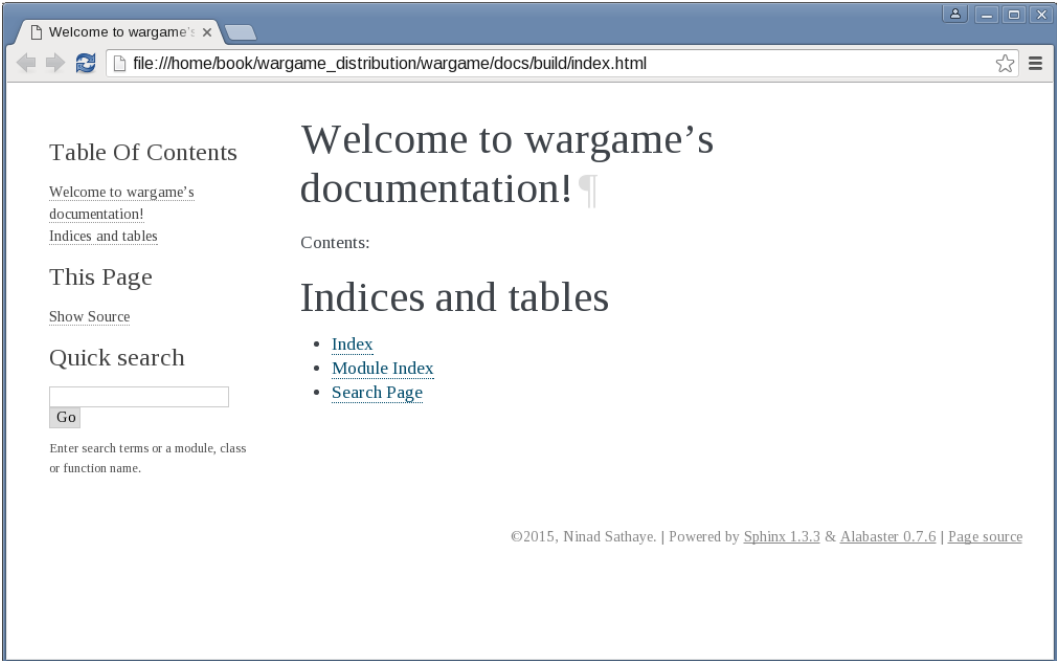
Welcome to wargame's ×

file:///home/book/wargame_distribution/wargame/docs/build/index.html

Table Of Contents

Welcome to wargame's documentation!
Indices and tables

This Page

Show Source

Quick search

Go

Enter search terms or a module, class or function name.

Welcome to wargame's documentation!¶

Contents:

Indices and tables

- Index
- Module Index
- Search Page

©2015, Ninad Sathaye. | Powered by Sphinx 1.3.3 & Alabaster 0.7.6 | Page source